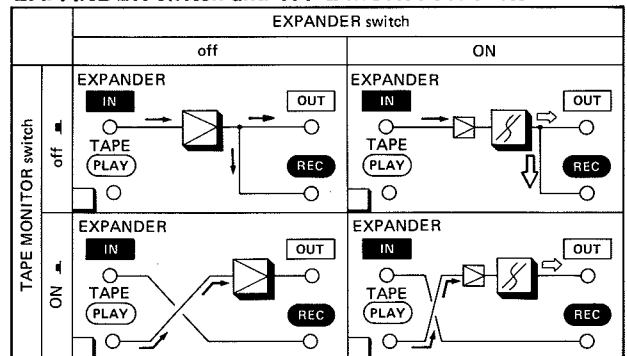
| | | EXPANDER switch | |
|---|---|---|---|
| | | off | ON |
| TAPE MONITOR switch | off | EXPANDER IN OUT TAPE PLAY REC | EXPANDER IN OUT TAPE PLAY REC |
| | ON | EXPANDER IN OUT TAPE PLAY REC | EXPANDER IN OUT TAPE PLAY REC |